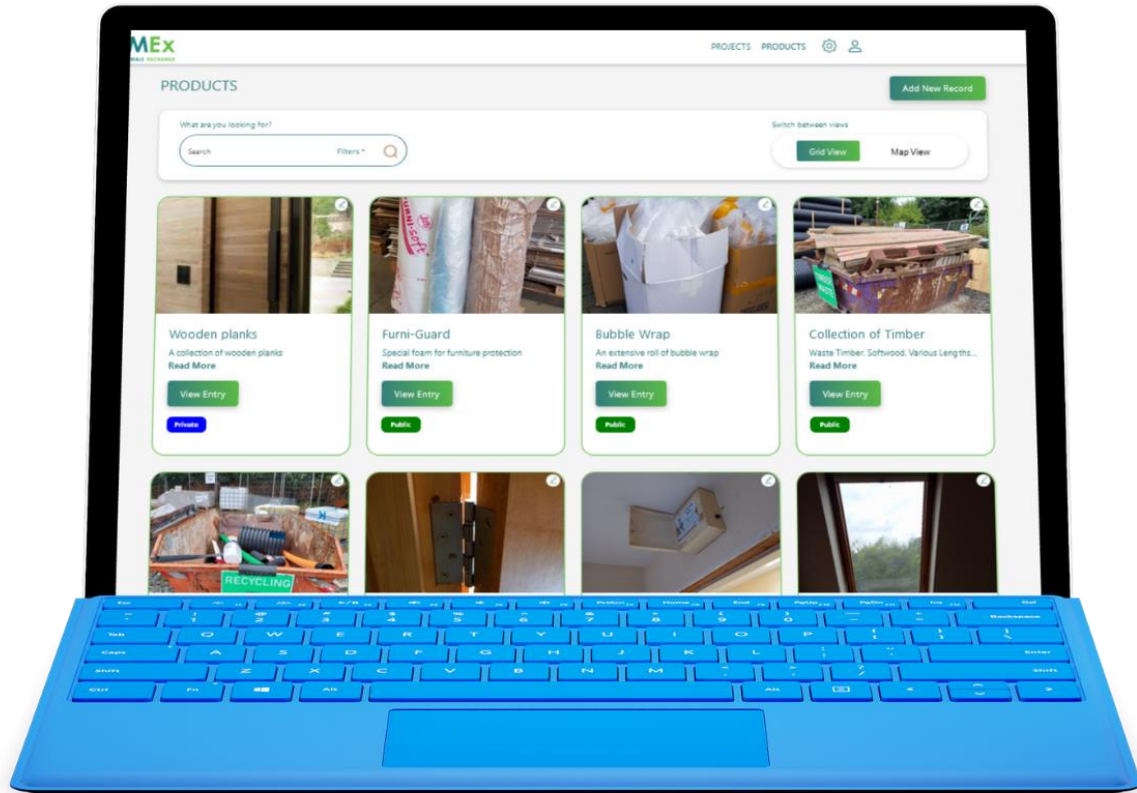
MEx
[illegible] EXCHANGE

PROJECTS PRODUCTS

PRODUCTS

Add New Record

What are you looking for?

Search

Filters

Switch between views

Grid View

Map View

Wooden planks

A collection of wooden planks

Read More

View Entry

Private

Furni-Guard

Special foam for furniture protection

Read More

View Entry

Public

Bubble Wrap

An extensive roll of bubble wrap

Read More

View Entry

Public

Collection of Timber

Waste Timber. Softwood. Various Lengths...

Read More

View Entry

Public

RECYCLING